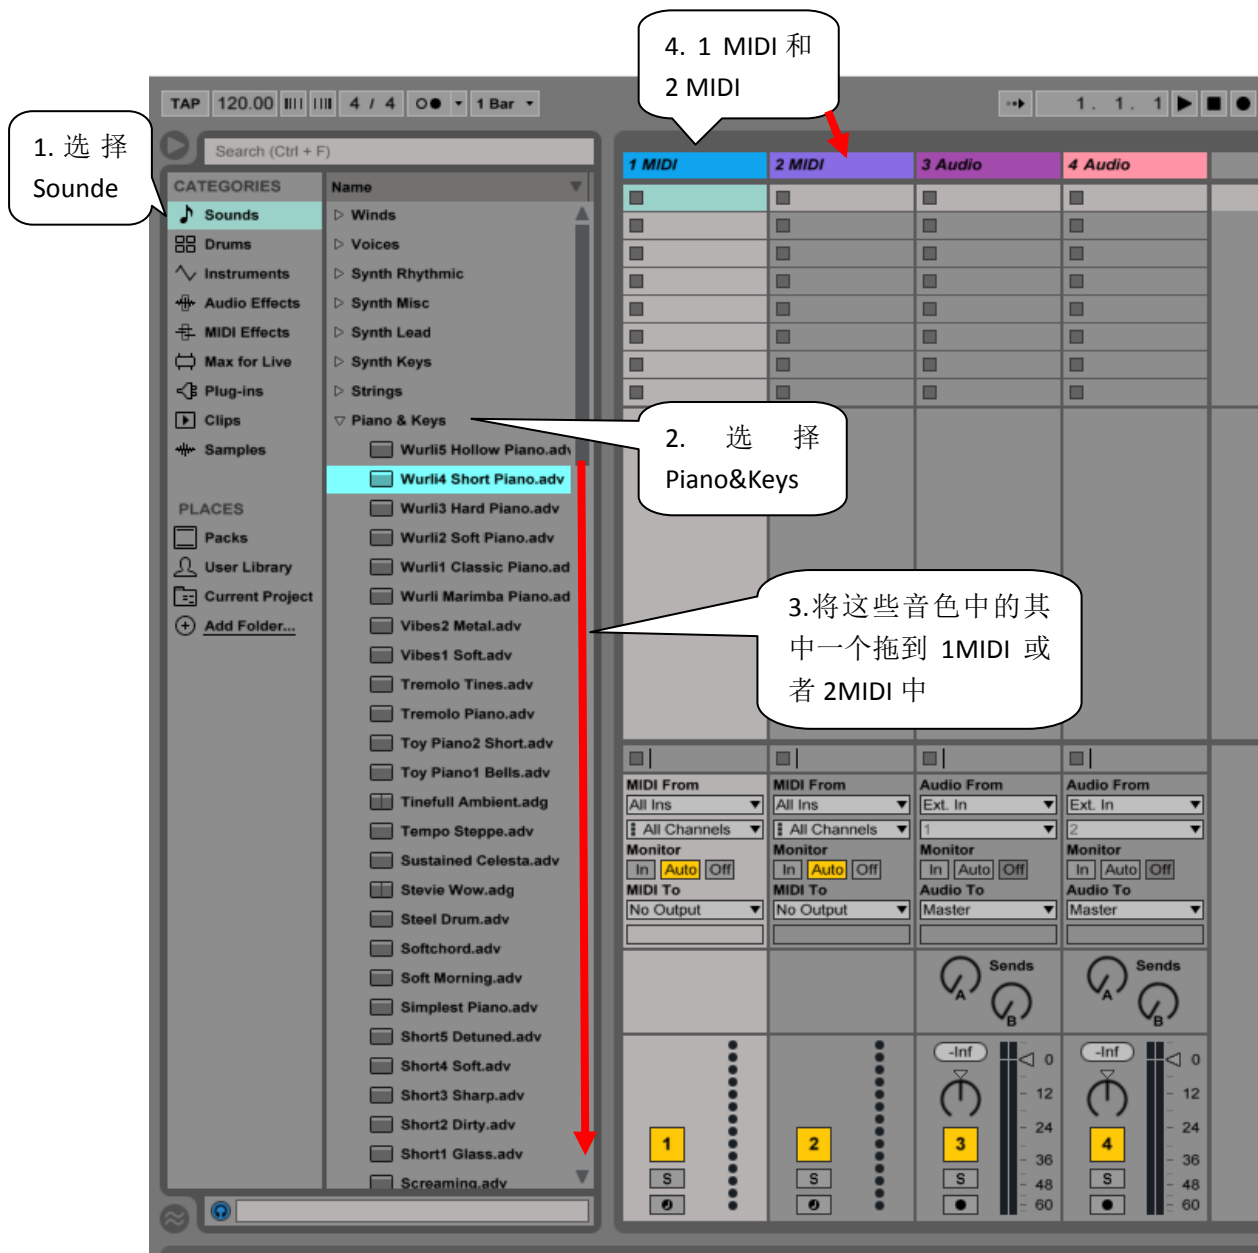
4. 1 MIDI 和 2 MIDI

1. 选 择 Sounde

TAP 120.00 4 / 4 1 Bar 1. 1. 1

Search (Ctrl + F)

CATEGORIES
Sounds
Drums
Instruments
Audio Effects
MIDI Effects
Max for Live
Plug-ins
Clips
Samples

PLACES
Packs
User Library
Current Project
Add Folder...

Name
Winds
Voices
Synth Rhythmic
Synth Misc
Synth Lead
Synth Keys
Strings
Piano & Keys
Wurli5 Hollow Piano.adv
Wurli4 Short Piano.adv
Wurli3 Hard Piano.adv
Wurli2 Soft Piano.adv
Wurli1 Classic Piano.ad
Wurli Marimba Piano.ad
Vibes2 Metal.adv
Vibes1 Soft.adv
Tremolo Tines.adv
Tremolo Piano.adv
Toy Piano2 Short.adv
Toy Piano1 Bells.adv
Tinefull Ambient.adg
Tempo Steppe.adv
Sustained Celesta.adv
Stevie Wow.adg
Steel Drum.adv
Softchord.adv
Soft Morning.adv
Simplest Piano.adv
Short5 Detuned.adv
Short4 Soft.adv
Short3 Sharp.adv
Short2 Dirty.adv
Short1 Glass.adv
Screaming.adv

2. 选 择 Piano&Keys

3.将这些音色中的其中一个拖到 1MIDI 或者 2MIDI 中

| 1 MIDI | 2 MIDI | 3 Audio | 4 Audio |
|---|---|---|---|
| MIDI From | MIDI From | Audio From | Audio From |
| All Ins | All Ins | Ext. In | Ext. In |
| All Channels | All Channels | 1 | 2 |
| Monitor | Monitor | Monitor | Monitor |
| In Auto Off | In Auto Off | In Auto Off | In Auto Off |
| MIDI To | MIDI To | Audio To | Audio To |
| No Output | No Output | Master | Master |

Sends A B
Sends A B
-Inf 0 12 24 36 48 60
-Inf 0 12 24 36 48 60
1 S
2 S
3 S
4 S